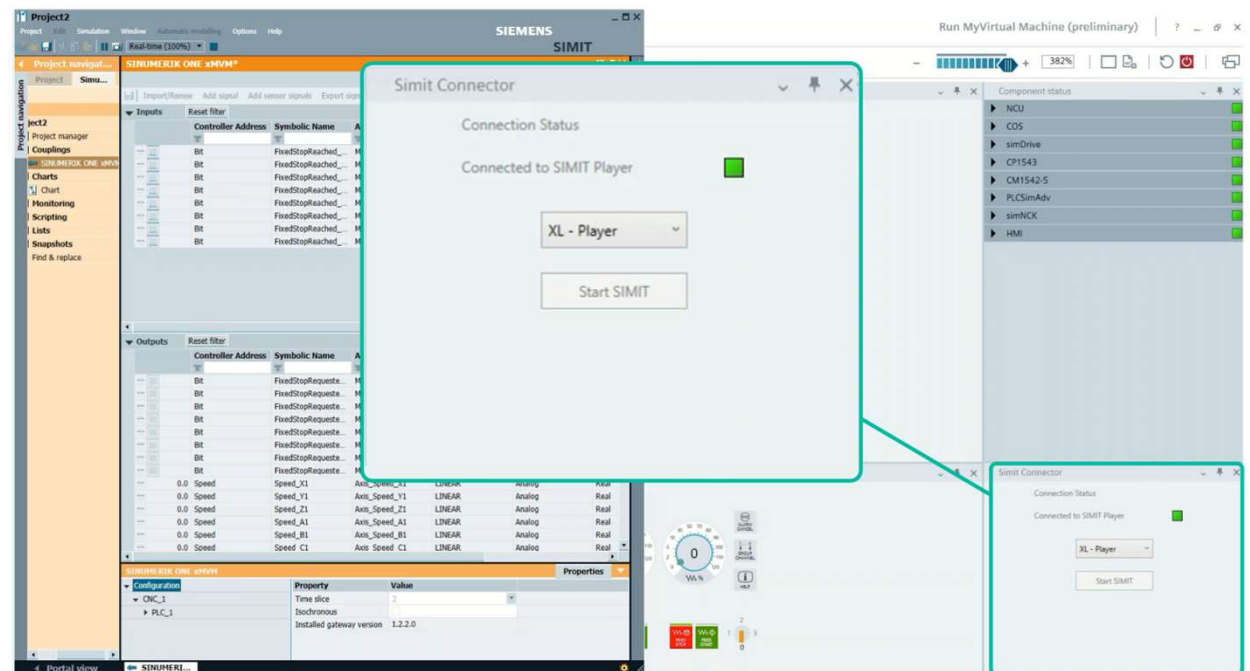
Project2
Project Edit Simulation Window Automatic modelling Options Help
SIEMENS
SIMIT
Real-time (100%)
Project navigat...
Project Simu...
Project navigation
ject2
Project manager
Couplings
SINUMERIK ONE xMVM
Charts
Chart
Monitoring
Scripting
Lists
Snapshots
Find & replace
SINUMERIK ONE xMVM*
Import/Renew Add signal Add sensor signals Export sign
Inputs Reset filter
Controller Address Symbolic Name A
Bit FixedStopReached_... M
Bit FixedStopReached_... M
Bit FixedStopReached_... M
Bit FixedStopReached_... M
Bit FixedStopReached_... M
Bit FixedStopReached_... M
Bit FixedStopReached_... M
Bit FixedStopReached_... M
Outputs Reset filter
Controller Address Symbolic Name A
Bit FixedStopRequeste... M
Bit FixedStopRequeste... M
Bit FixedStopRequeste... M
Bit FixedStopRequeste... M
Bit FixedStopRequeste... M
Bit FixedStopRequeste... M
Bit FixedStopRequeste... M
Bit FixedStopRequeste... M
0.0 Speed Speed_X1 Axis_Speed_X1 LINEAR Analog Real
0.0 Speed Speed_Y1 Axis_Speed_Y1 LINEAR Analog Real
0.0 Speed Speed_Z1 Axis_Speed_Z1 LINEAR Analog Real
0.0 Speed Speed_A1 Axis_Speed_A1 LINEAR Analog Real
0.0 Speed Speed_B1 Axis_Speed_B1 LINEAR Analog Real
0.0 Speed Speed_C1 Axis_Speed_C1 LINEAR Analog Real
SINUMERIK ONE xMVM
Properties
Configuration
CNC_1
PLC_1
| Property | Value |
|---|---|
| Time slice | 2 |
| Isochronous | |
| Installed gateway version | 1.2.2.0 |
Portal view
SINUMERI...
Run MyVirtual Machine (preliminary)
382%
Component status
NCU
COS
simDrive
CP1543
CM1542-5
PLCSimAdv
simNCK
HMI
Simit Connector
Connection Status
Connected to SIMIT Player
XL - Player
Start SIMIT
0
Simit Connector
Connection Status
Connected to SIMIT Player
XL - Player
Start SIMIT